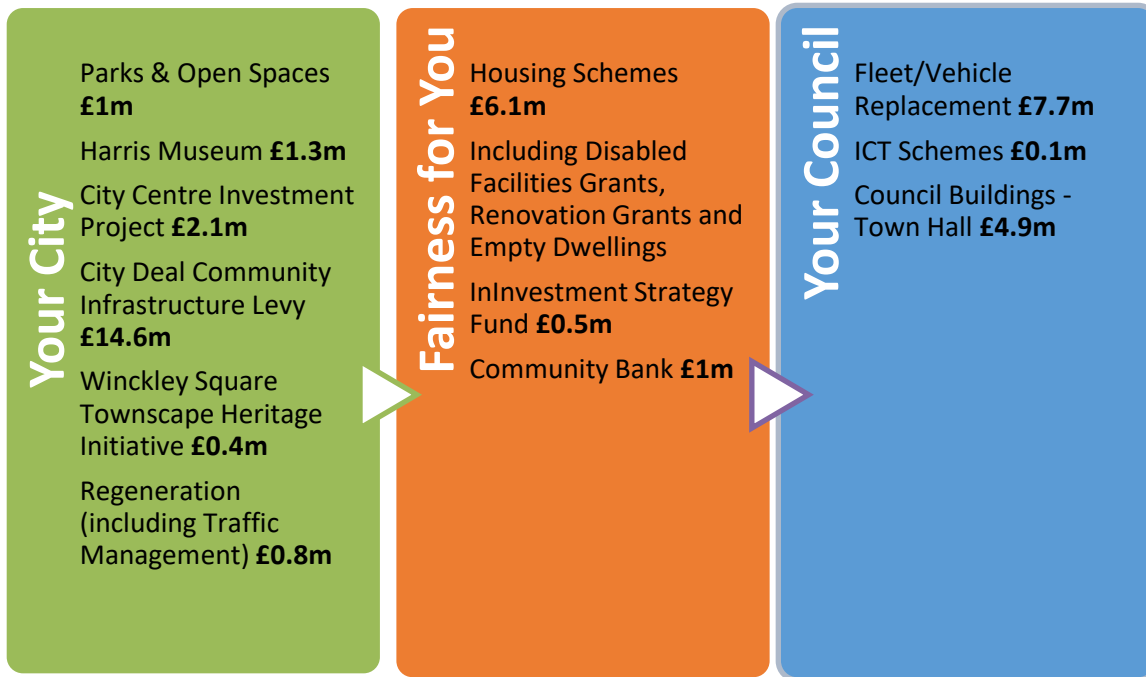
Your City

Parks & Open Spaces **£1m**

Harris Museum **£1.3m**

City Centre Investment Project **£2.1m**

City Deal Community Infrastructure Levy **£14.6m**

Winckley Square Townscape Heritage Initiative **£0.4m**

Regeneration (including Traffic Management) **£0.8m**

Fairness for You

Housing Schemes **£6.1m**

Including Disabled Facilities Grants, Renovation Grants and Empty Dwellings

InInvestment Strategy Fund **£0.5m**

Community Bank **£1m**

Your Council

Fleet/Vehicle Replacement **£7.7m**

ICT Schemes **£0.1m**

Council Buildings - Town Hall **£4.9m**